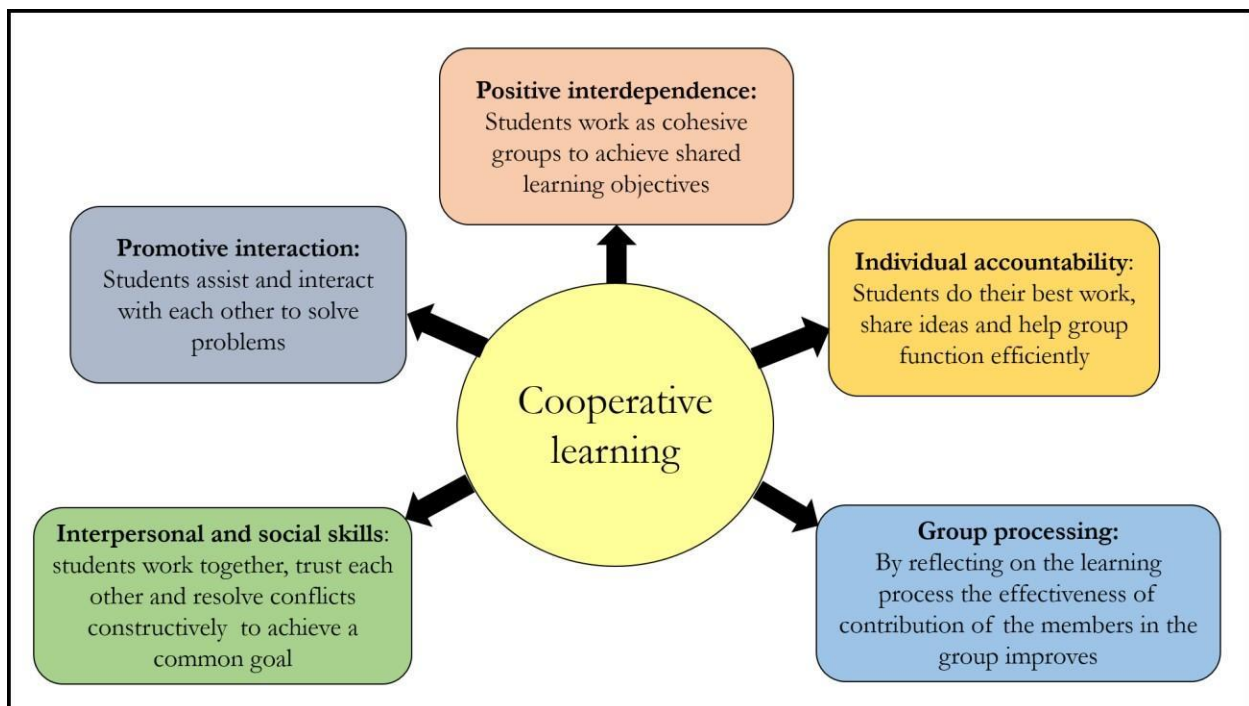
Positive interdependence:
Students work as cohesive groups to achieve shared learning objectives

Promotive interaction:
Students assist and interact with each other to solve problems

Individual accountability:
Students do their best work, share ideas and help group function efficiently

Cooperative learning

Interpersonal and social skills:
students work together, trust each other and resolve conflicts constructively to achieve a common goal

Group processing:
By reflecting on the learning process the effectiveness of contribution of the members in the group improves